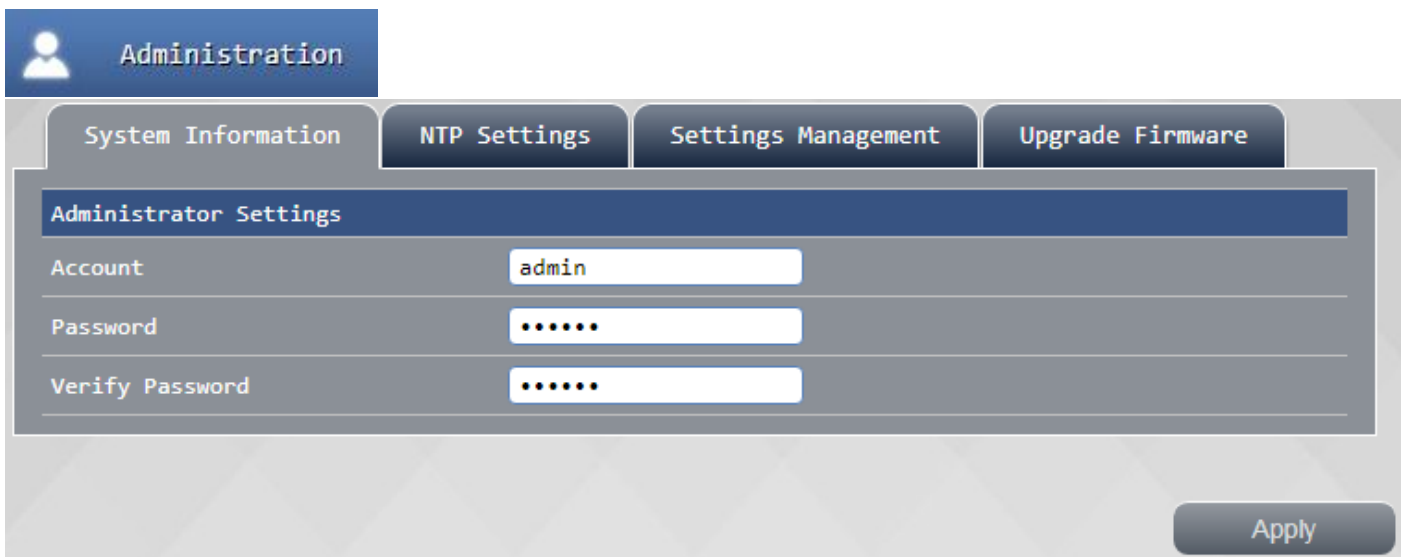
Administration

System Information
NTP Settings
Settings Management
Upgrade Firmware

Administrator Settings

| | |
|---|---|
| Account | admin |
| Password | •••••• |
| Verify Password | •••••• |

Apply